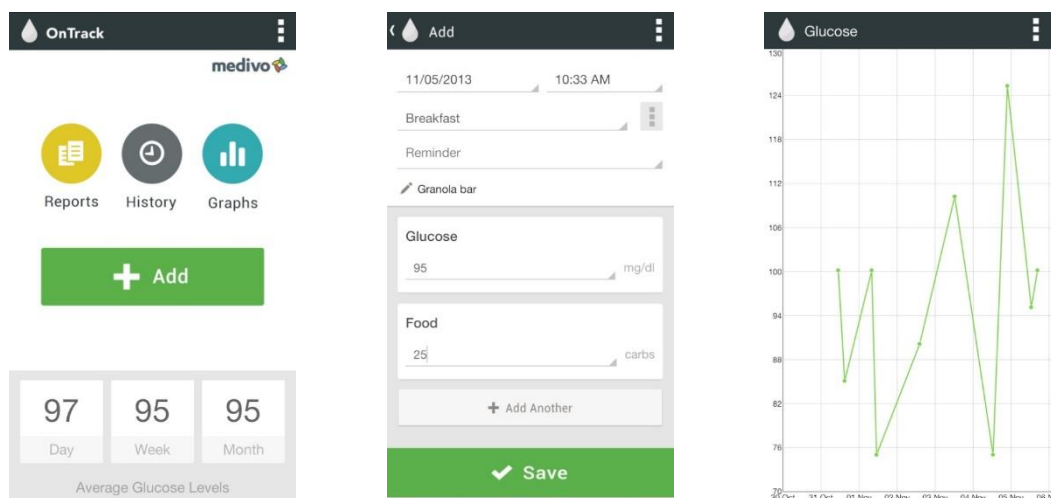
OnTrack

medivo

Reports History Graphs

+ Add

97 Day

95 Week

95 Month

Average Glucose Levels

Add

11/05/2013 10:33 AM

Breakfast

Reminder

Granola bar

Glucose

95 mg/dl

Food

25 carbs

+ Add Another

Save

Glucose

130
124
118
112
106
100
94
88
82
76
70

30 Oct 31 Oct 01 Nov 02 Nov 03 Nov 04 Nov 05 Nov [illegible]